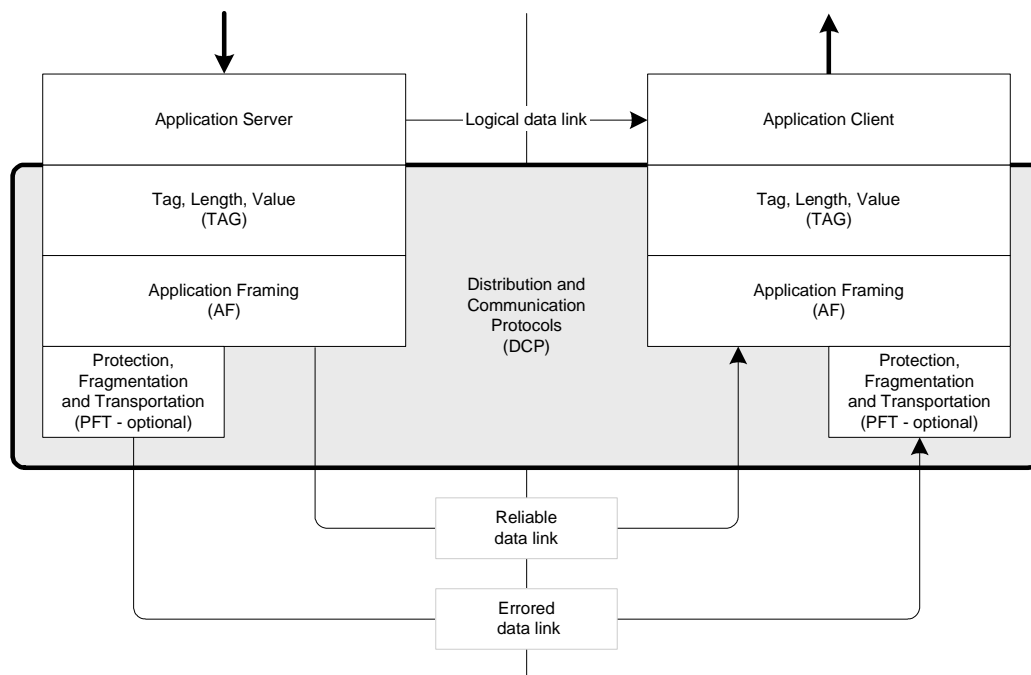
Application Server

Logical data link

Application Client

Tag, Length, Value (TAG)

Tag, Length, Value (TAG)

Application Framing (AF)

Distribution and Communication Protocols (DCP)

Application Framing (AF)

Protection, Fragmentation and Transportation (PFT - optional)

Protection, Fragmentation and Transportation (PFT - optional)

Reliable data link

Errored data link